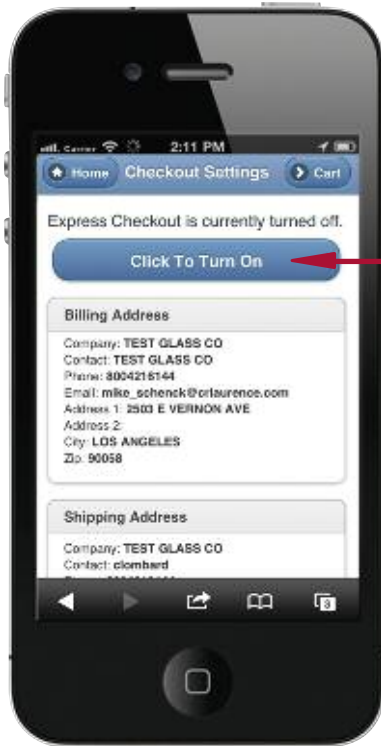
Carrier 2:11 PM

Home Checkout Settings Cart

Express Checkout is currently turned off.

Click To Turn On

Billing Address

Company: TEST GLASS CO
Contact: TEST GLASS CO
Phone: 8004216144
Email: mike_schenck@crlaurence.com
Address 1: 2503 E VERNON AVE
Address 2:
City: LOS ANGELES
Zip: 90058

Shipping Address

Company: TEST GLASS CO
Contact: clombard
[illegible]